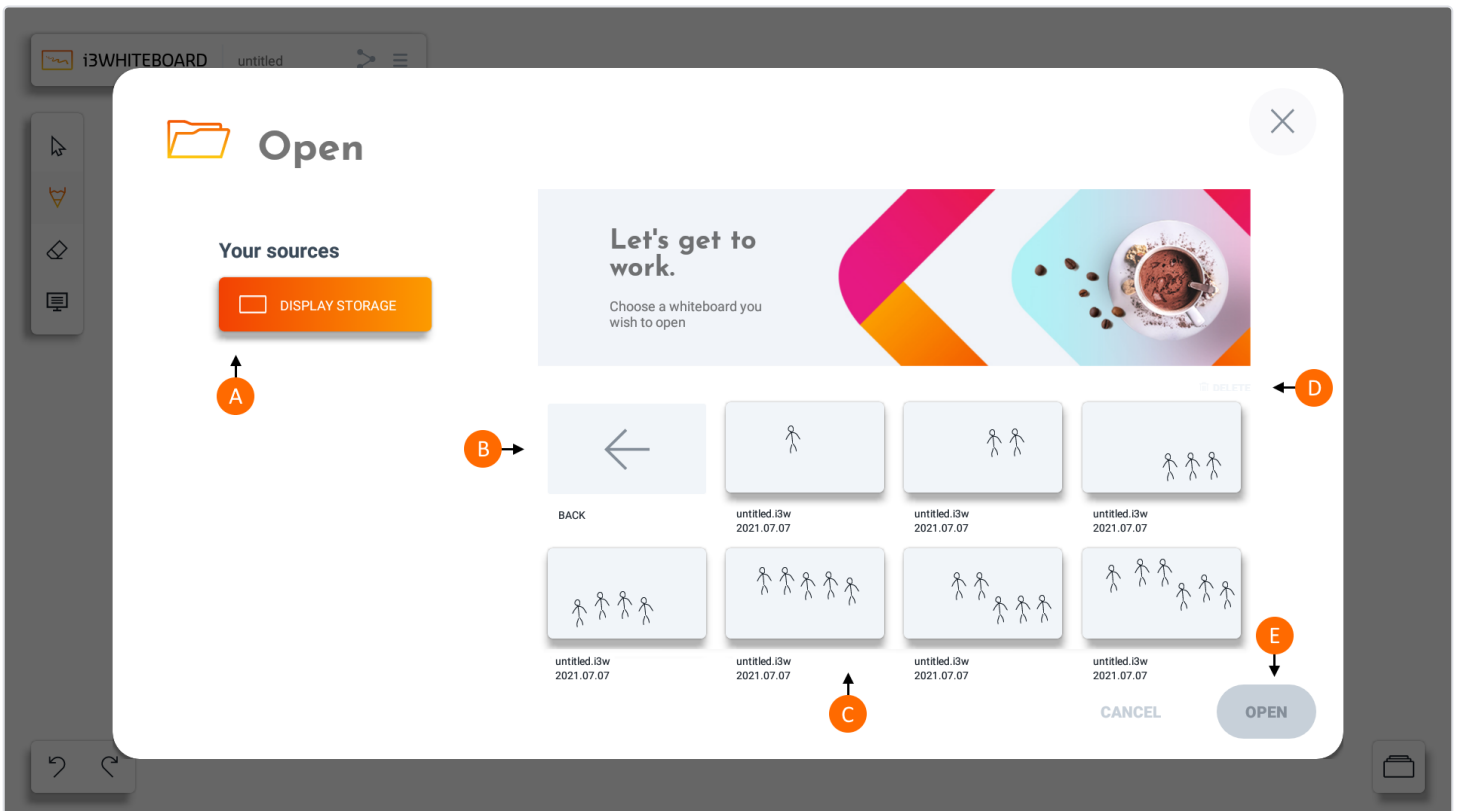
i3WHITEBOARD untitled

Open

Your sources

DISPLAY STORAGE

A

Let's get to work.

Choose a whiteboard you wish to open

DELETE

D

B

BACK

untitled.i3w
2021.07.07

untitled.i3w
2021.07.07

untitled.i3w
2021.07.07

untitled.i3w
2021.07.07

untitled.i3w
2021.07.07

untitled.i3w
2021.07.07

untitled.i3w
2021.07.07

E

C

CANCEL

OPEN